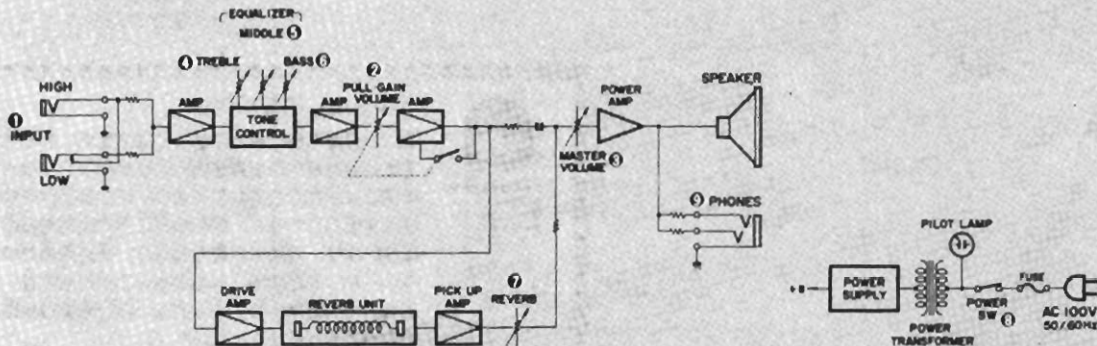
EQUALIZER
MIDDLE ⑤
④ TREBLE
BASS ⑥
HIGH
① INPUT
LOW
AMP
TONE CONTROL
AMP
② PULL GAIN VOLUME
AMP
POWER AMP
SPEAKER
MASTER VOLUME ③
⑨ PHONES
DRIVE AMP
REVERB UNIT
PICK UP AMP
⑦ REVERB
PILOT LAMP
POWER SUPPLY
POWER TRANSFORMER
POWER SW ⑧
FUSE
AC 100V 50/60Hz